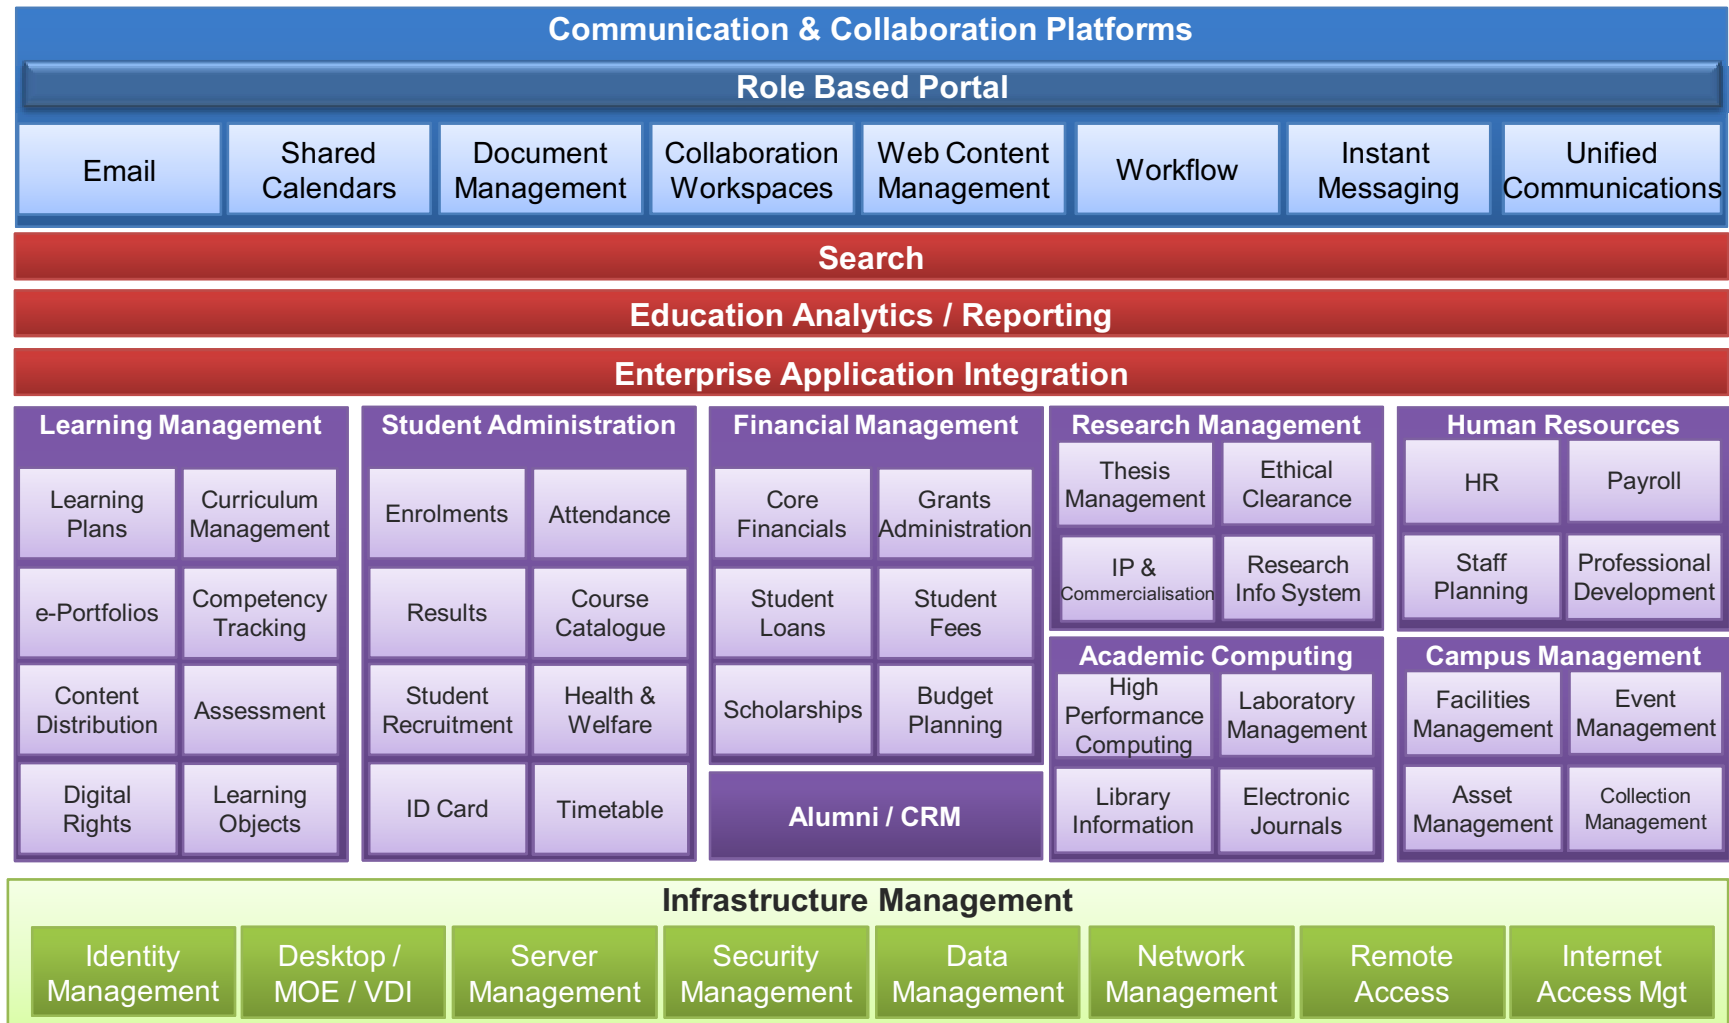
Communication & Collaboration Platforms

Role Based Portal

Email

Shared Calendars

Document Management

Collaboration Workspaces

Web Content Management

Workflow

Instant Messaging

Unified Communications

Search

Education Analytics / Reporting

Enterprise Application Integration

Learning Management

Learning Plans

Curriculum Management

e-Portfolios

Competency Tracking

Content Distribution

Assessment

Digital Rights

Learning Objects

Student Administration

Enrolments

Attendance

Results

Course Catalogue

Student Recruitment

Health & Welfare

ID Card

Timetable

Financial Management

Core Financials

Grants Administration

Student Loans

Student Fees

Scholarships

Budget Planning

Alumni / CRM

Research Management

Thesis Management

Ethical Clearance

IP & Commercialisation

Research Info System

Academic Computing

High Performance Computing

Laboratory Management

Library Information

Electronic Journals

Human Resources

HR

Payroll

Staff Planning

Professional Development

Campus Management

Facilities Management

Event Management

Asset Management

Collection Management

Infrastructure Management

Identity Management

Desktop / MOE / VDI

Server Management

Security Management

Data Management

Network Management

Remote Access

Internet Access Mgt